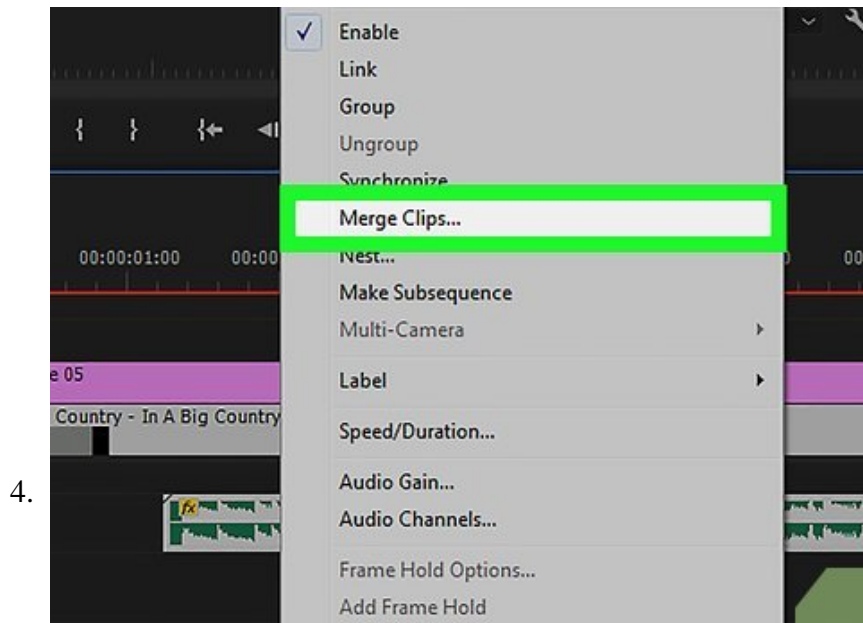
4.

00:00:01:00 00:00

e 05

Country - In A Big Country

fx

✓ Enable
Link
Group
Ungroup
Synchronize
Merge Clips...
Nest...
Make Subsequence
Multi-Camera
Label
Speed/Duration...
Audio Gain...
Audio Channels...
Frame Hold Options...
Add Frame Hold